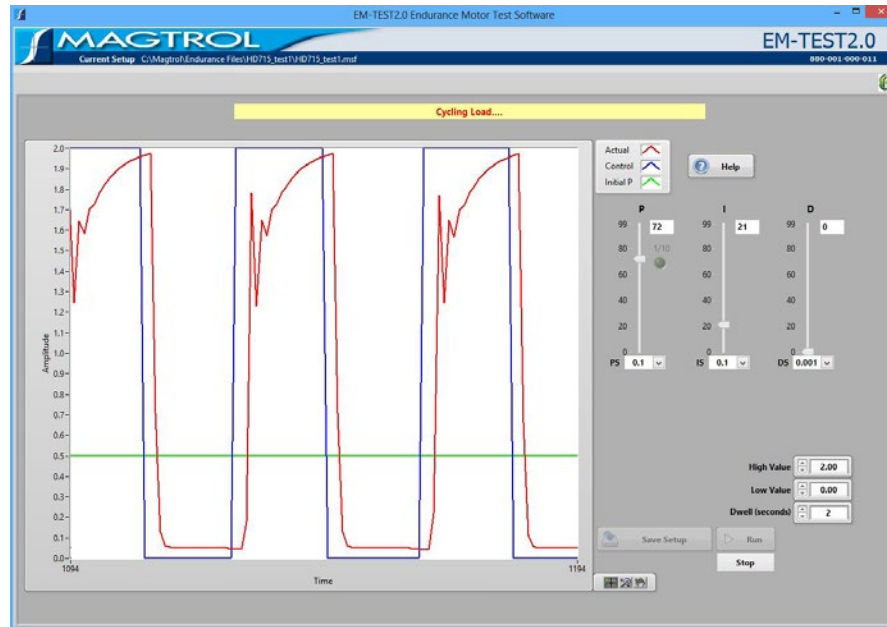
EM-TEST2.0 Endurance Motor Test Software

MAGTROL

Current Setup C:\Magtrol\Endurance Files\HD715_test1\HD715_test1.msf

EM-TEST2.0

000-001-000-011

Cycling Load....

2.0
1.9
1.8
1.7
1.6
1.5
1.4
1.3
1.2
1.1
1.0
0.9
0.8
0.7
0.6
0.5
0.4
0.3
0.2
0.1
0.0

Amplitude

1094

Time

1194

Actual
Control
Initial P

Help

P
99
72
80
1/10
60
40
20
0
PS 0.1

I
99
21
80
60
40
20
0
IS 0.1

D
99
0
80
60
40
20
0
DS 0.001

High Value 2.00
Low Value 0.00
Dwell (seconds) 2

Save Setup

Run

Stop